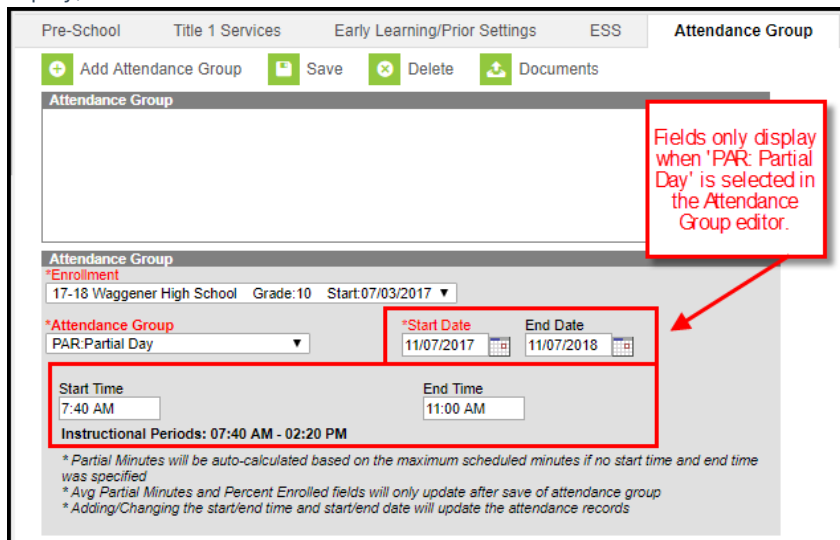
Pre-School Title 1 Services Early Learning/Prior Settings ESS Attendance Group

Add Attendance Group Save Delete Documents

Attendance Group

Fields only display when 'PAR: Partial Day' is selected in the Attendance Group editor.

Attendance Group

*Enrollment

17-18 Waggener High School Grade:10 Start:07/03/2017

*Attendance Group

PAR:Partial Day

*Start Date

11/07/2017

End Date

11/07/2018

Start Time

7:40 AM

End Time

11:00 AM

Instructional Periods: 07:40 AM - 02:20 PM

* Partial Minutes will be auto-calculated based on the maximum scheduled minutes if no start time and end time was specified

* Avg Partial Minutes and Percent Enrolled fields will only update after save of attendance group

* Adding/Changing the start/end time and start/end date will update the attendance records